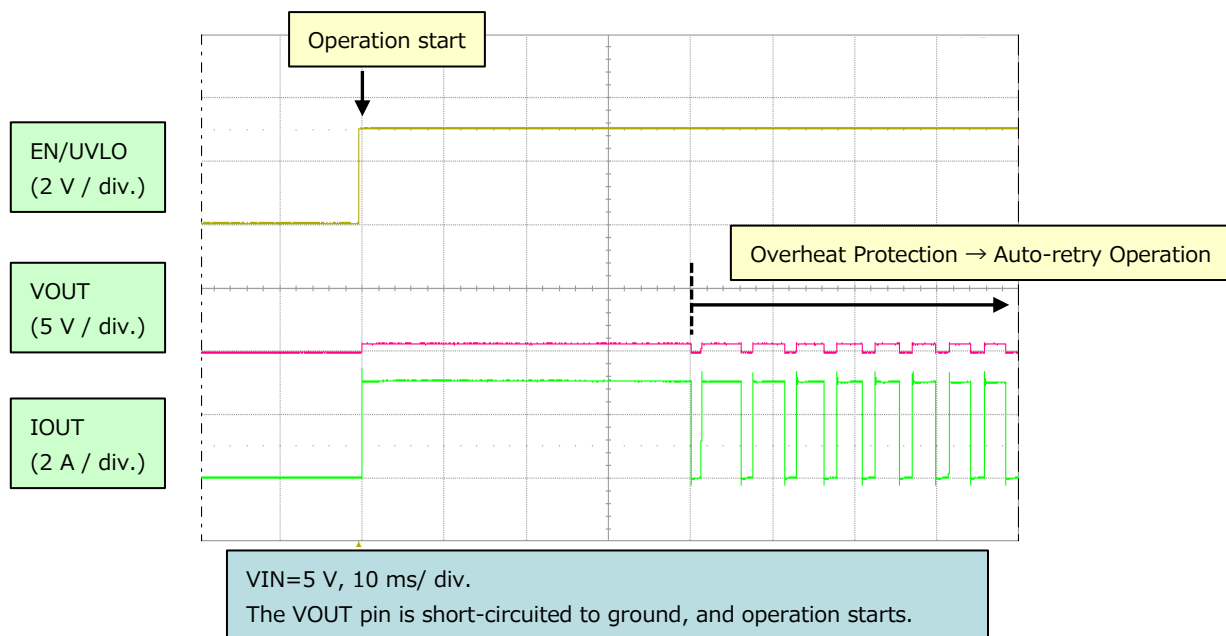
Operation start

EN/UVLO
(2 V / div.)

Overheat Protection → Auto-retry Operation

VOUT
(5 V / div.)

IOUT
(2 A / div.)

VIN=5 V, 10 ms/ div.
The VOUT pin is short-circuited to ground, and operation starts.